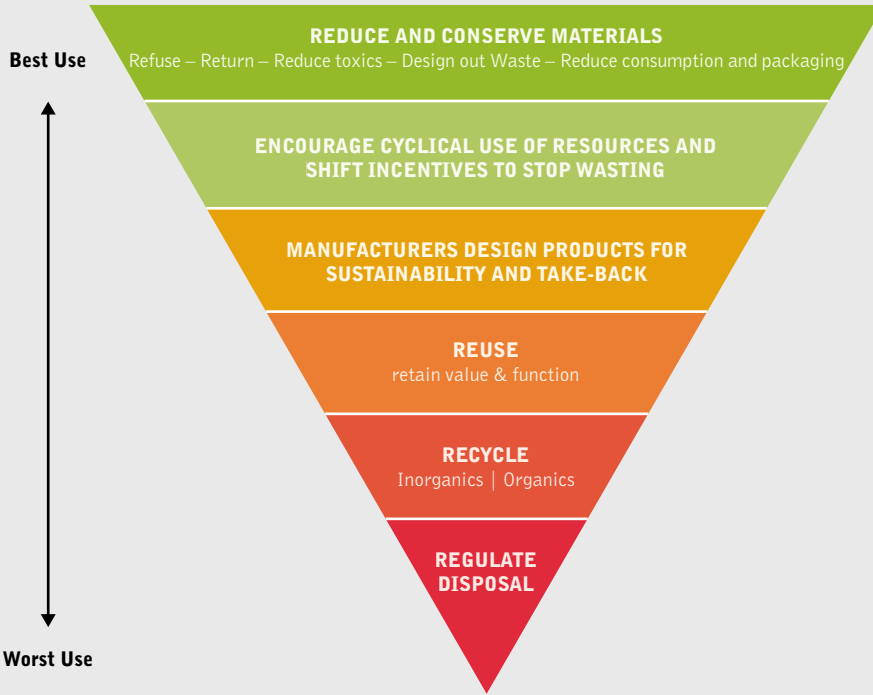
Best Use

REDUCE AND CONSERVE MATERIALS
Refuse – Return – Reduce toxics – Design out Waste – Reduce consumption and packaging

ENCOURAGE CYCLICAL USE OF RESOURCES AND SHIFT INCENTIVES TO STOP WASTING

MANUFACTURERS DESIGN PRODUCTS FOR SUSTAINABILITY AND TAKE-BACK

REUSE
retain value & function

RECYCLE
Inorganics | Organics

REGULATE DISPOSAL

Worst Use